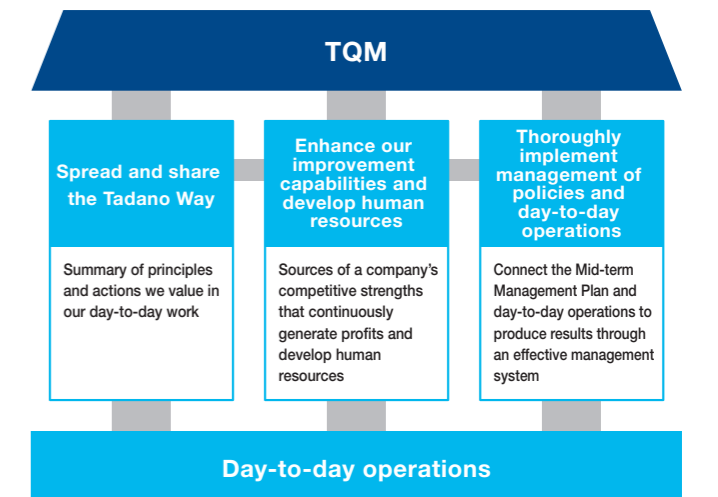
TQM

Spread and share the Tadano Way

Summary of principles and actions we value in our day-to-day work

Enhance our improvement capabilities and develop human resources

Sources of a company's competitive strengths that continuously generate profits and develop human resources

Thoroughly implement management of policies and day-to-day operations

Connect the Mid-term Management Plan and day-to-day operations to produce results through an effective management system

Day-to-day operations